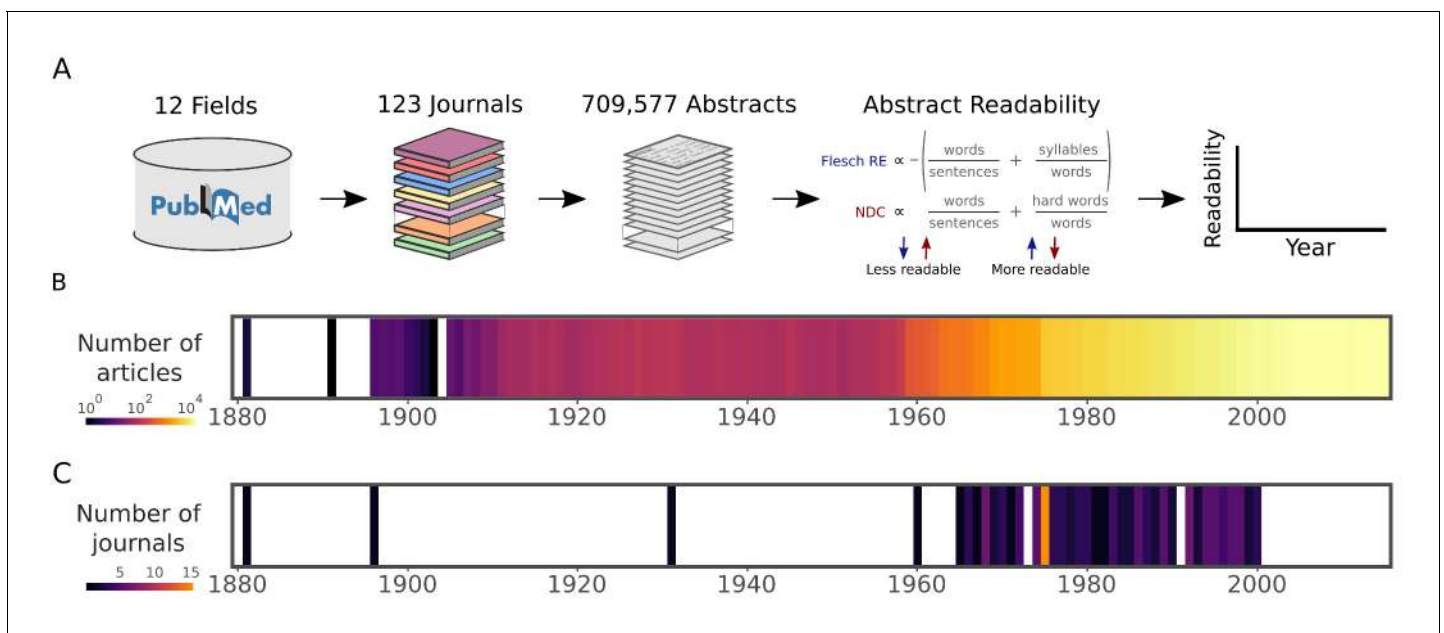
A

12 Fields

PubMed

123 Journals

709,577 Abstracts

Abstract Readability

Flesch RE $\propto -\left(\frac{\text{words}}{\text{sentences}} + \frac{\text{syllables}}{\text{words}}\right)$

NDC $\propto \frac{\text{words}}{\text{sentences}} + \frac{\text{hard words}}{\text{words}}$

Less readable

More readable

Readability

Year

B

Number of articles

$10^0$ $10^2$ $10^4$

1880 1900 1920 1940 1960 1980 2000

C

Number of journals

5 10 15

1880 1900 1920 1940 1960 1980 2000